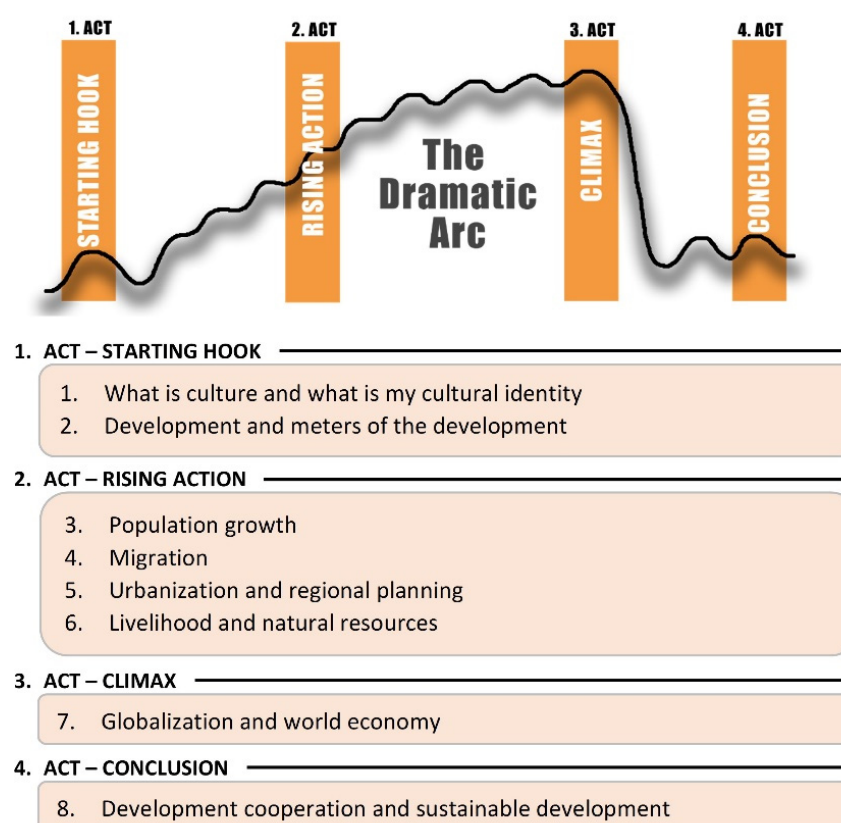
1. ACT

STARTING HOOK

2. ACT

RISING ACTION

The Dramatic Arc

3. ACT

CLIMAX

4. ACT

CONCLUSION

1. ACT – STARTING HOOK

1. What is culture and what is my cultural identity
2. Development and meters of the development

2. ACT – RISING ACTION

3. Population growth
4. Migration
5. Urbanization and regional planning
6. Livelihood and natural resources

3. ACT – CLIMAX

7. Globalization and world economy

4. ACT – CONCLUSION

8. Development cooperation and sustainable development